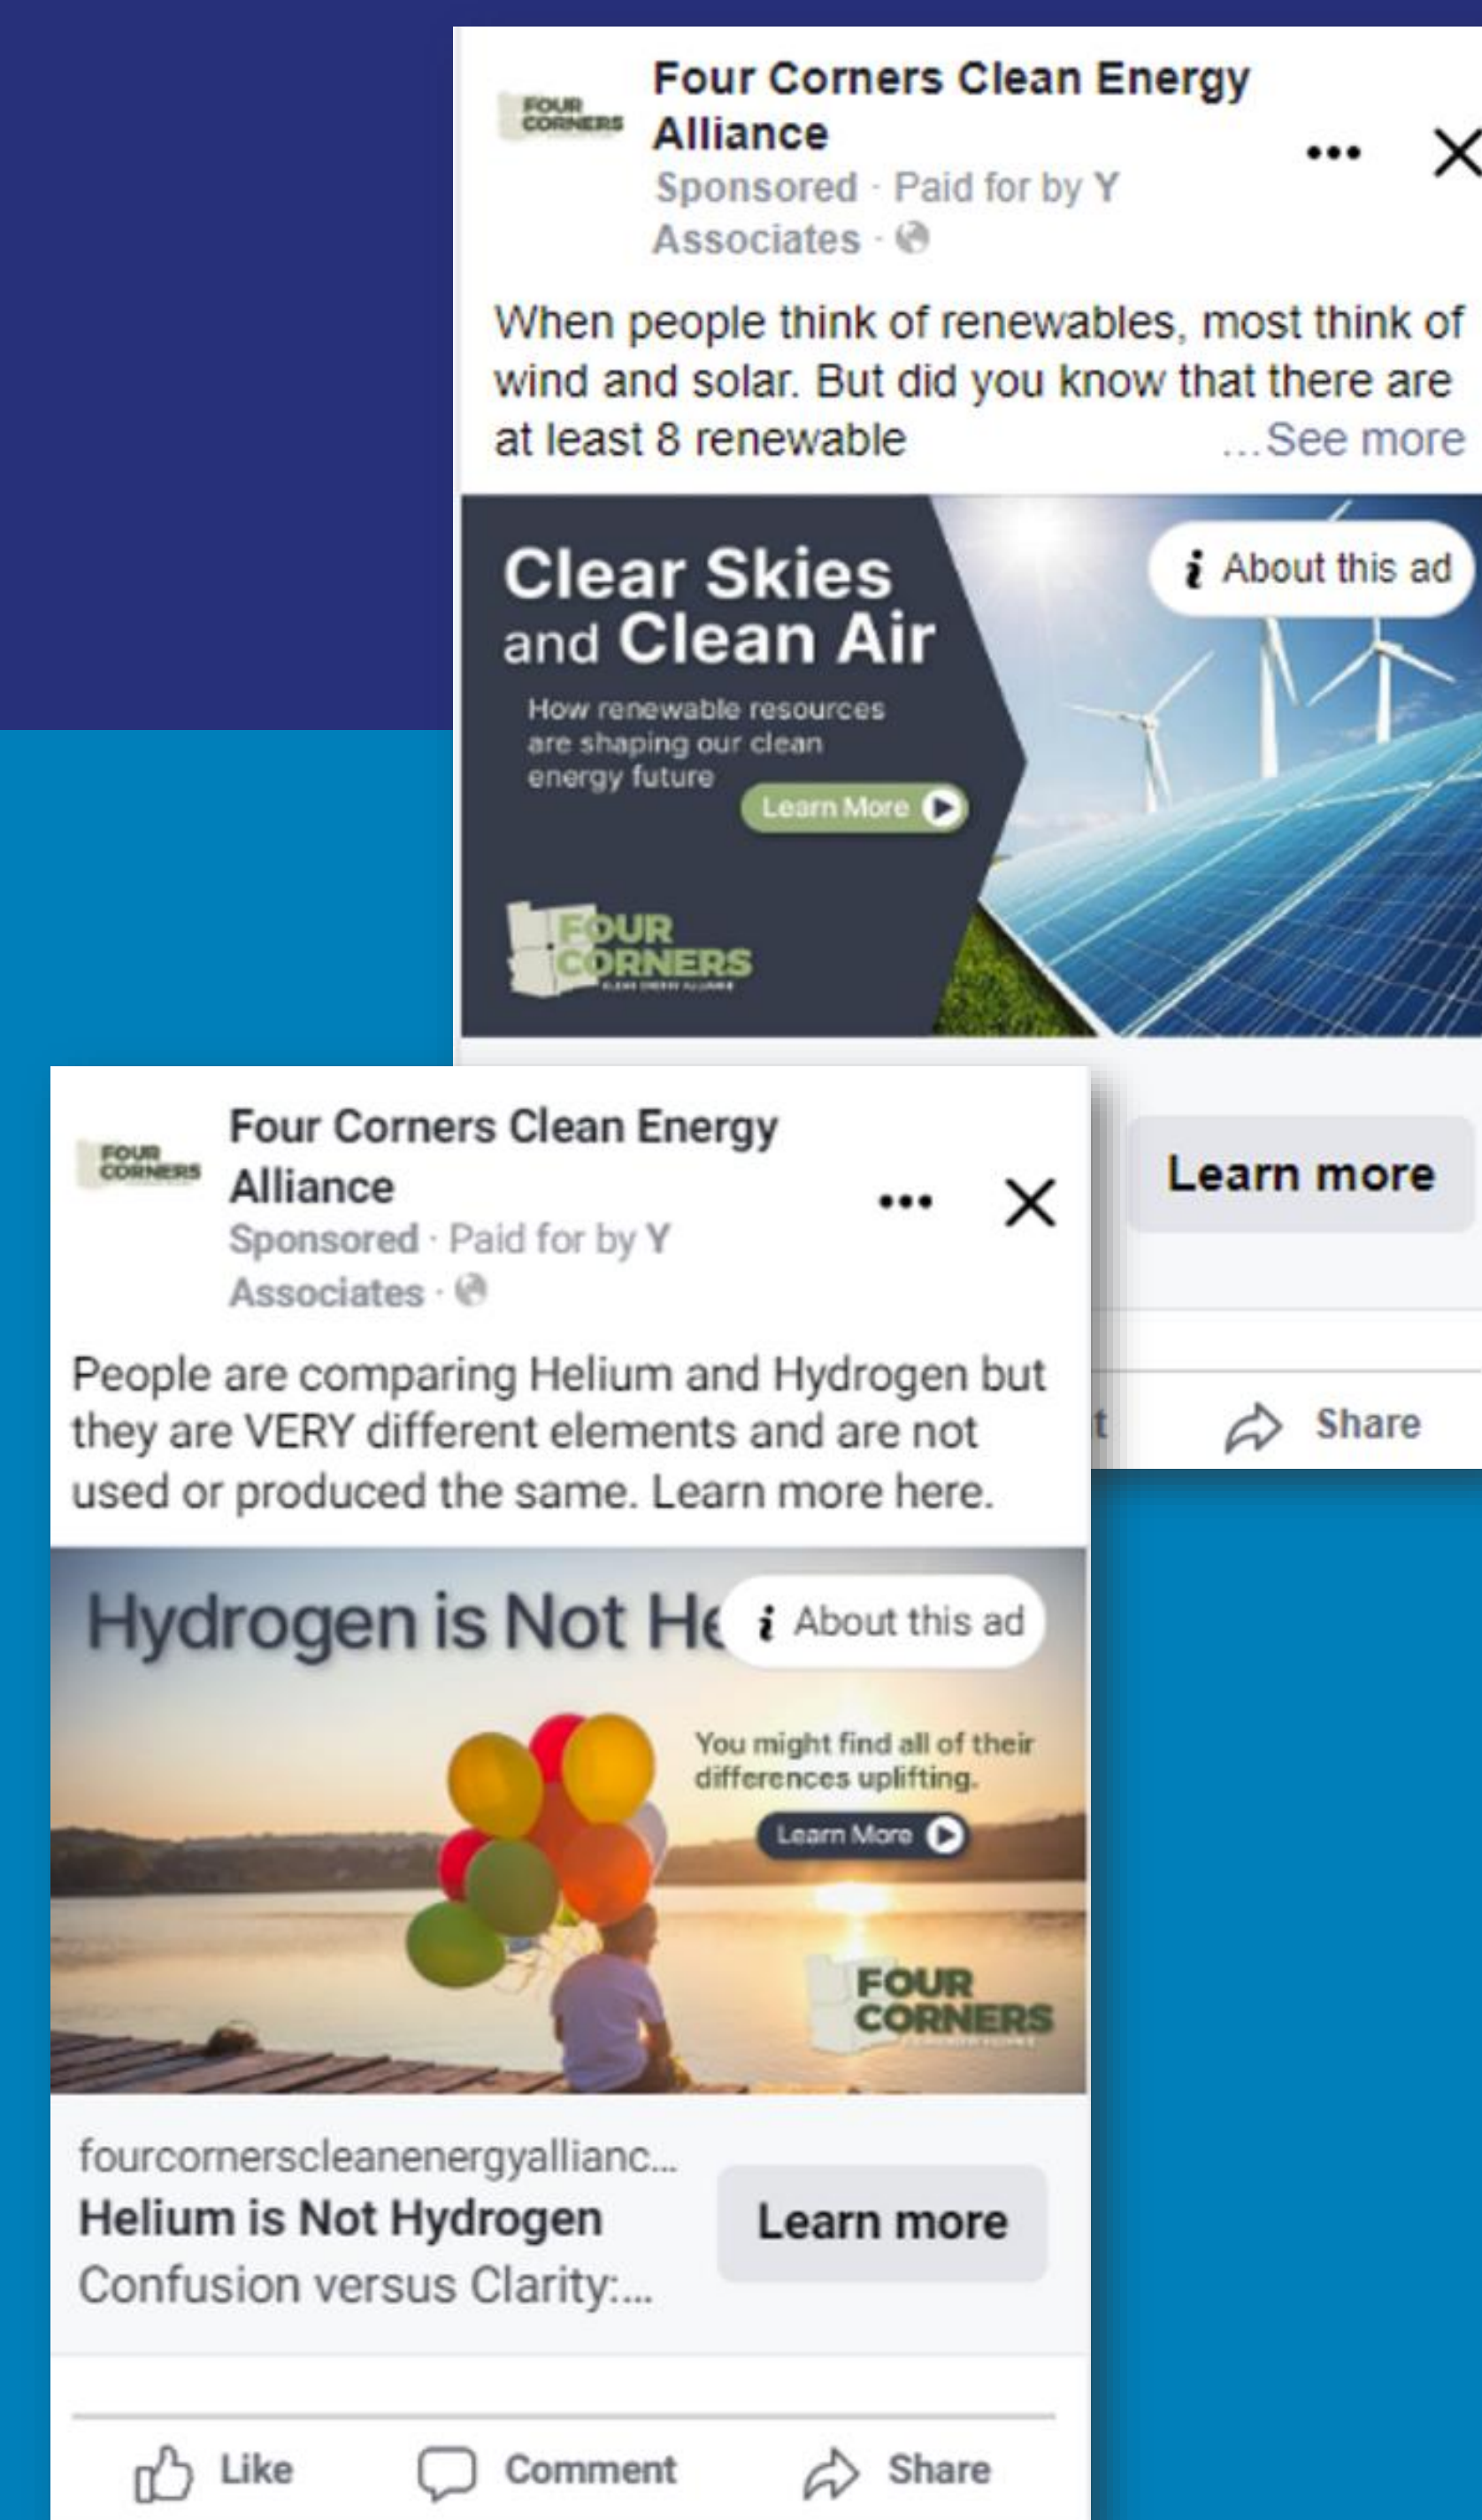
FOUR CORNERS

Four Corners Clean Energy Alliance
Sponsored · Paid for by Y Associates ·

When people think of renewables, most think of wind and solar. But did you know that there are at least 8 renewable ...See more

Clear Skies and Clean Air
How renewable resources are shaping our clean energy future
Learn More
FOUR CORNERS
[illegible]

About this ad

Learn more

Share

FOUR CORNERS

Four Corners Clean Energy Alliance
Sponsored · Paid for by Y Associates ·

People are comparing Helium and Hydrogen but they are VERY different elements and are not used or produced the same. Learn more here.

Hydrogen is Not He
About this ad
You might find all of their differences uplifting.
Learn More
FOUR CORNERS

fourcornerscleanenergyallianc...
Helium is Not Hydrogen
Confusion versus Clarity:...
Learn more

Like Comment Share